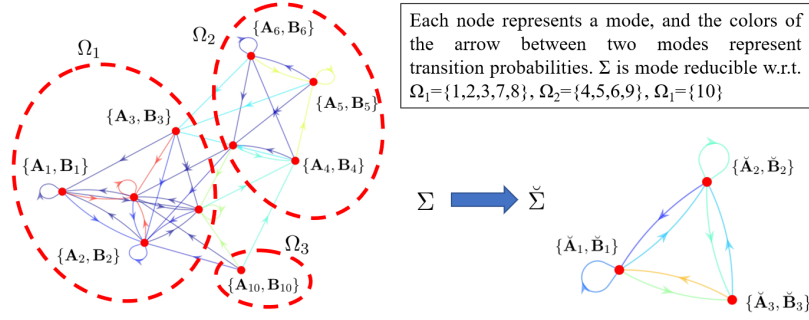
$\Omega_1$

$\Omega_2$

$\{\mathbf{A}_6, \mathbf{B}_6\}$

$\{\mathbf{A}_3, \mathbf{B}_3\}$

$\{\mathbf{A}_5, \mathbf{B}_5\}$

$\{\mathbf{A}_1, \mathbf{B}_1\}$

$\{\mathbf{A}_4, \mathbf{B}_4\}$

$\{\mathbf{A}_2, \mathbf{B}_2\}$

$\Omega_3$

$\{\mathbf{A}_{10}, \mathbf{B}_{10}\}$

Each node represents a mode, and the colors of the arrow between two modes represent transition probabilities. Σ is mode reducible w.r.t. $\Omega_1$={1,2,3,7,8}, $\Omega_2$={4,5,6,9}, $\Omega_1$={10}

$\Sigma$

$\breve{\Sigma}$

$\{\breve{\mathbf{A}}_2, \breve{\mathbf{B}}_2\}$

$\{\breve{\mathbf{A}}_1, \breve{\mathbf{B}}_1\}$

$\{\breve{\mathbf{A}}_3, \breve{\mathbf{B}}_3\}$